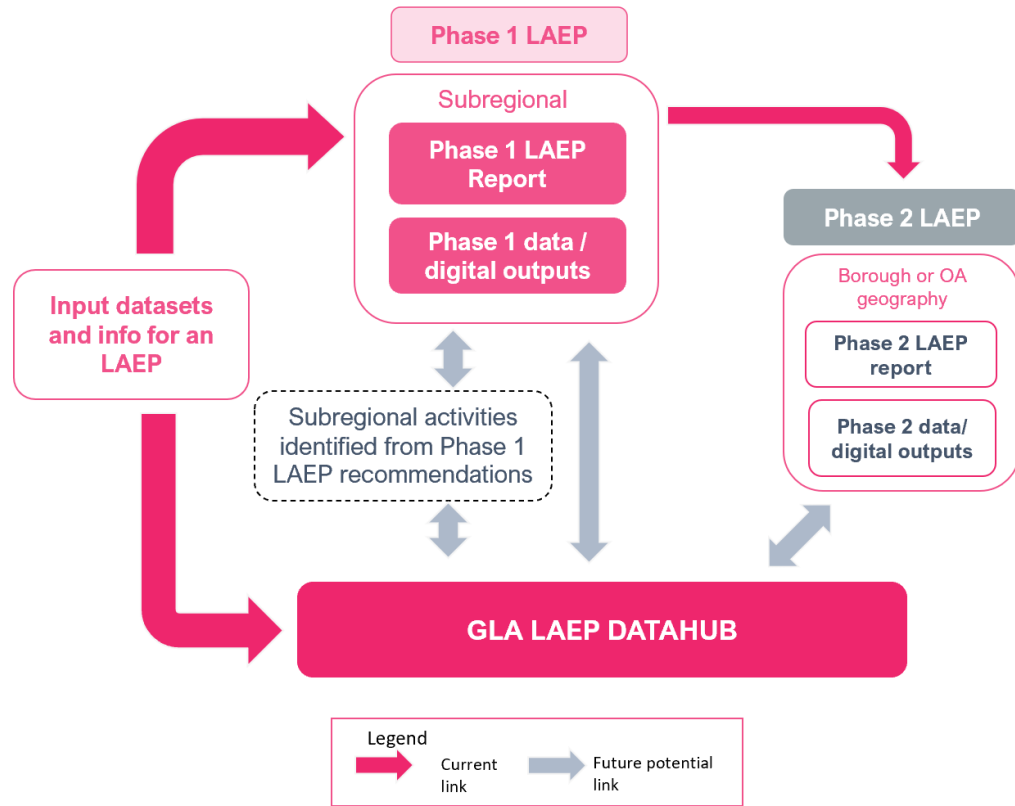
Phase 1 LAEP

Subregional

Phase 1 LAEP Report

Phase 1 data / digital outputs

Phase 2 LAEP

Borough or OA geography

Phase 2 LAEP report

Phase 2 data/ digital outputs

Input datasets and info for an LAEP

Subregional activities identified from Phase 1 LAEP recommendations

GLA LAEP DATAHUB

Legend

Current link

Future potential link